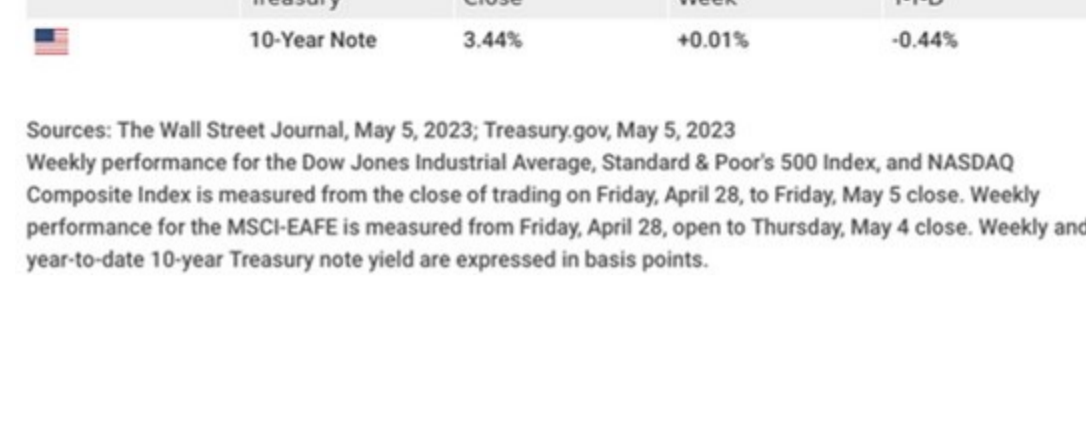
| | Treasury | Close | Week | Y-T-D |
|---|---|---|---|---|
| | 10-Year Note | 3.44% | +0.01% | -0.44% |

Sources: The Wall Street Journal, May 5, 2023; Treasury.gov, May 5, 2023
Weekly performance for the Dow Jones Industrial Average, Standard & Poor's 500 Index, and NASDAQ Composite Index is measured from the close of trading on Friday, April 28, to Friday, May 5 close. Weekly performance for the MSCI-EAFE is measured from Friday, April 28, open to Thursday, May 4 close. Weekly and year-to-date 10-year Treasury note yield are expressed in basis points.